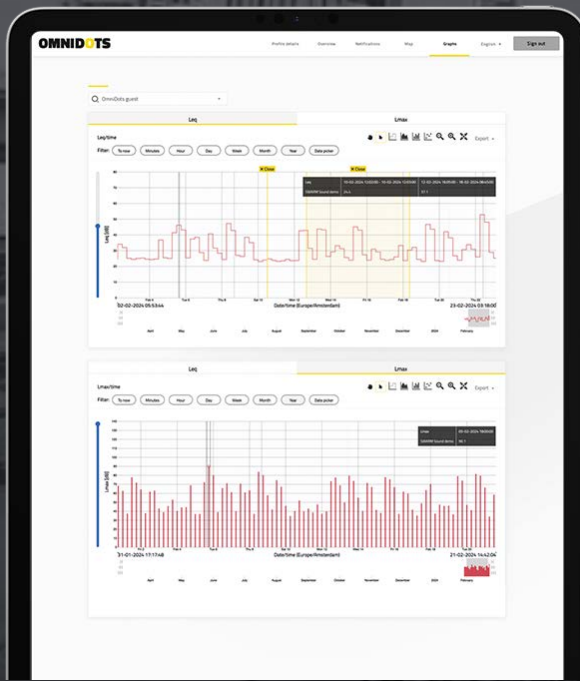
OMNIDOTS

Profile details Overview Notifications Map Graphs English Sign out

OmniDots guest

Leq Lmax

Leq/time

Export

Filter: To now Minutes Hour Day Week Month Year Date picker

Close Close

Leq [dB]

02-02-2024 05:53:44 Date/time (Europe/Amsterdam) 23-02-2024 03:18:00

Leq Lmax

Lmax/time

Export

Filter: To now Minutes Hour Day Week Month Year Date picker

Lmax [dB]

31-01-2024 17:17:48 Date/time (Europe/Amsterdam) 21-02-2024 14:42:04

April May June July August September October November December 2024 February